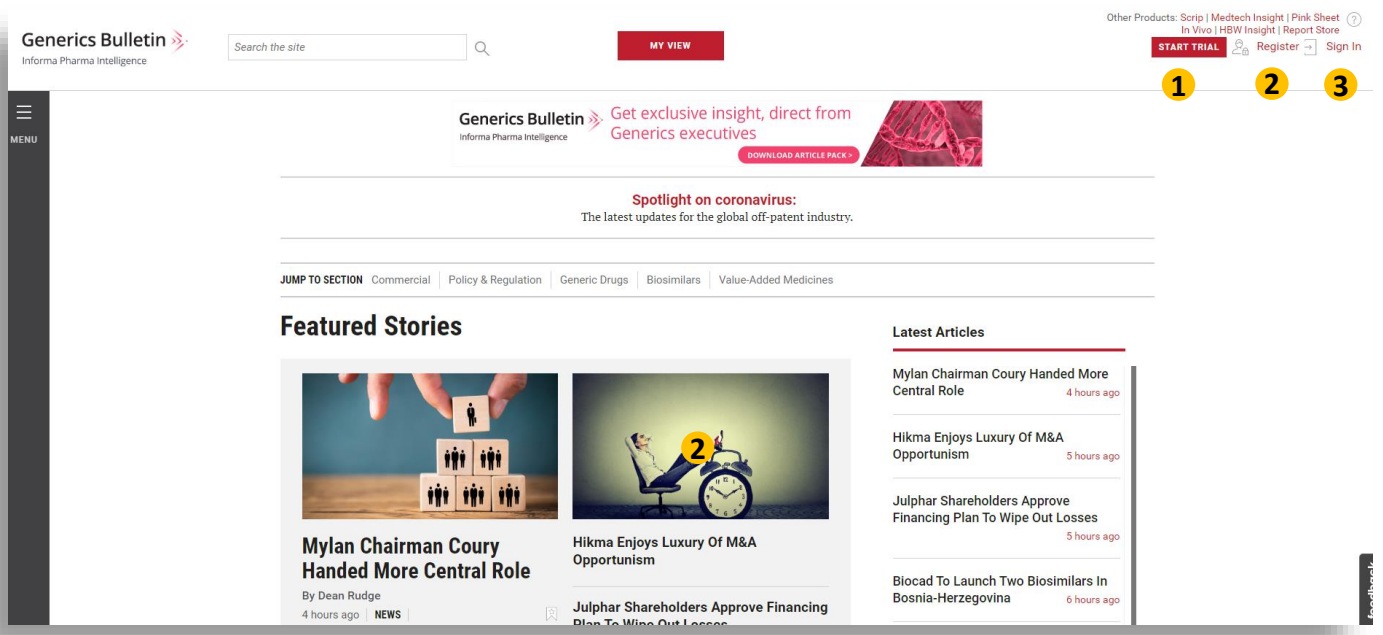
Generics Bulletin
Informa Pharma Intelligence

Search the site

MY VIEW

Other Products: Scrip | Medtech Insight | Pink Sheet
In Vivo | HBW Insight | Report Store

START TRIAL Register Sign In

1 2 3

MENU

Generics Bulletin
Informa Pharma Intelligence
Get exclusive insight, direct from Generics executives
DOWNLOAD ARTICLE PACK >

Spotlight on coronavirus:
The latest updates for the global off-patent industry.

JUMP TO SECTION Commercial | Policy & Regulation | Generic Drugs | Biosimilars | Value-Added Medicines

Featured Stories

2

Mylan Chairman Coury Handed More Central Role
By Dean Rudge
4 hours ago | NEWS

Hikma Enjoys Luxury Of M&A Opportunism

Julphar Shareholders Approve Financing Plan To Wipe Out Losses

Latest Articles

Mylan Chairman Coury Handed More Central Role 4 hours ago

Hikma Enjoys Luxury Of M&A Opportunism 5 hours ago

Julphar Shareholders Approve Financing Plan To Wipe Out Losses 5 hours ago

Biocad To Launch Two Biosimilars In Bosnia-Herzegovina 6 hours ago

feedback